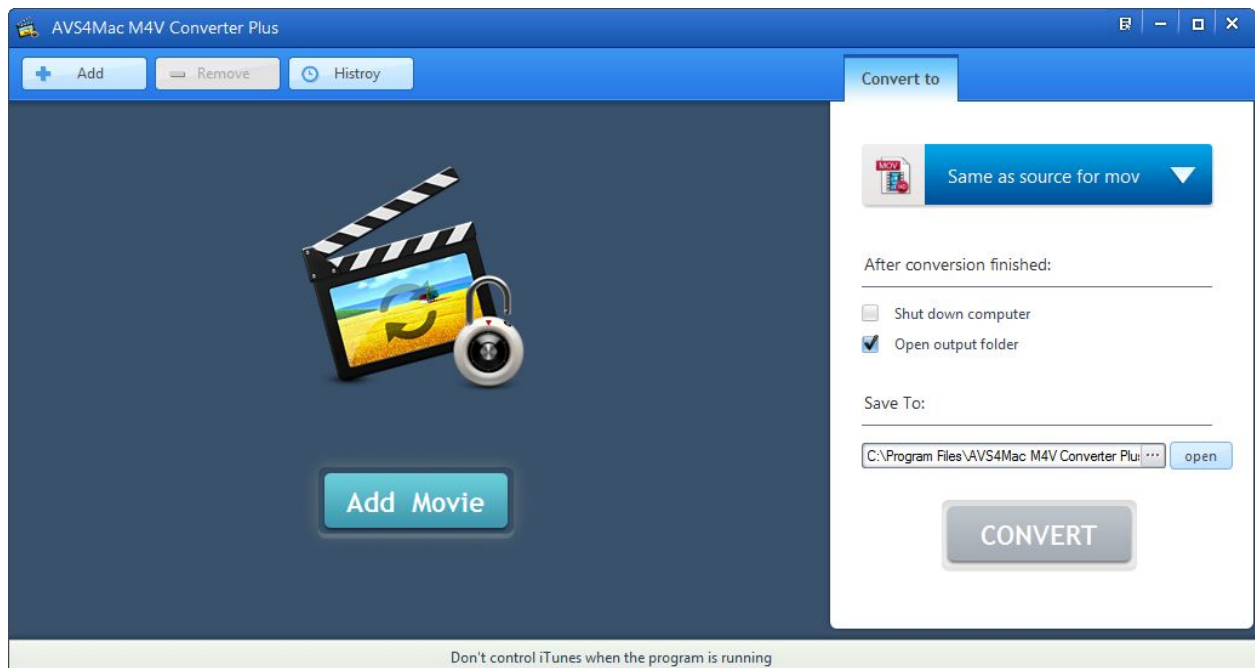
AVS4Mac M4V Converter Plus

Add
Remove
Histroy

Convert to

MOV
Same as source for mov

After conversion finished:

Shut down computer
Open output folder

Save To:

C:\Program Files\AVS4Mac M4V Converter Plus
···
open

CONVERT

Add Movie

Don't control iTunes when the program is running